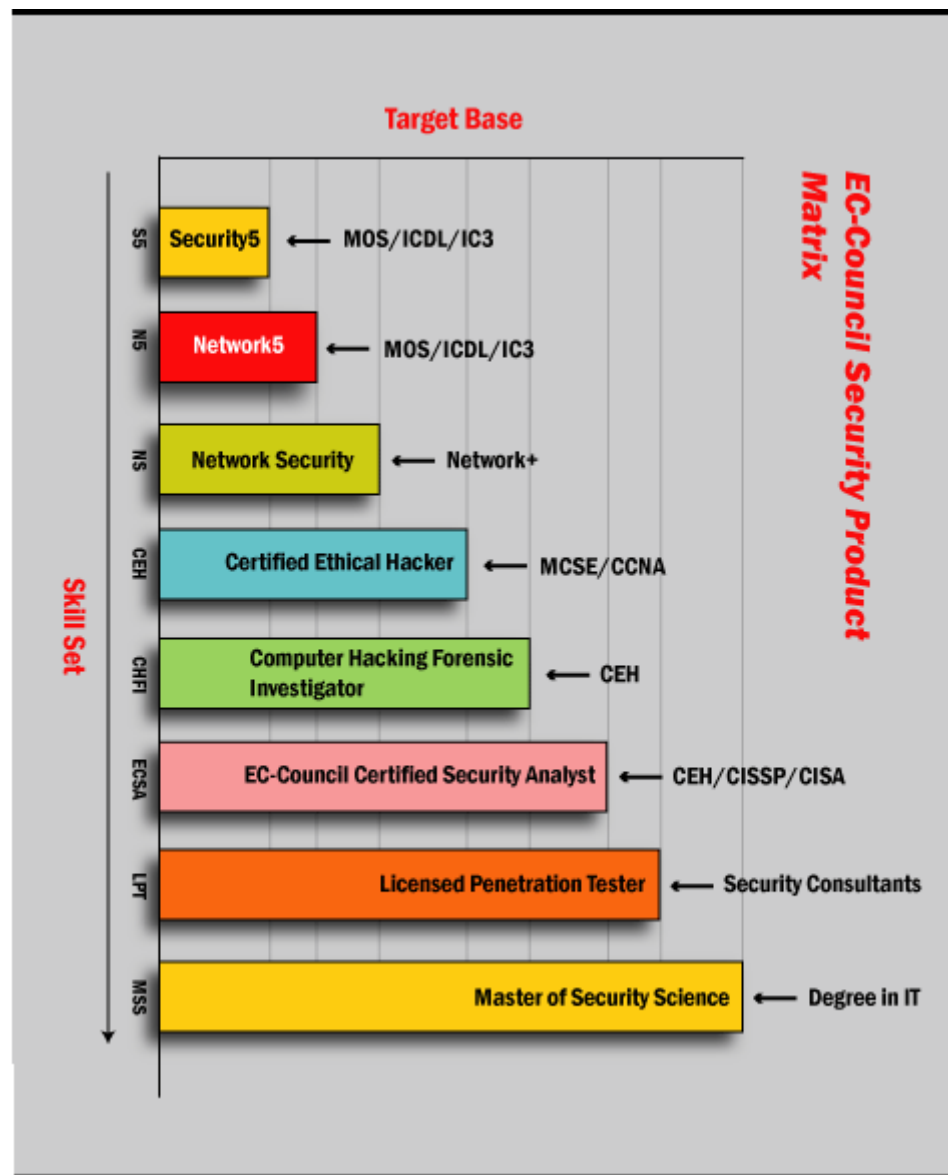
Target Base

EC-Council Security Product Matrix

Skill Set

S5 Security5 ← MOS/ICDL/IC3

N5 Network5 ← MOS/ICDL/IC3

NS Network Security ← Network+

CEH Certified Ethical Hacker ← MCSE/CCNA

CHFI Computer Hacking Forensic Investigator ← CEH

ECSA EC-Council Certified Security Analyst ← CEH/CISSP/CISA

LPT Licensed Penetration Tester ← Security Consultants

MSS Master of Security Science ← Degree in IT